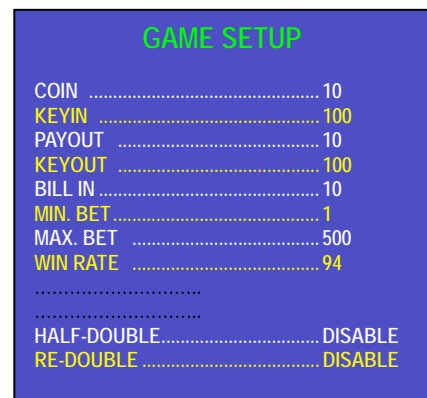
GAME SETUP

COIN .................................................. 10
KEYIN ................................................ 100
PAYOUT ............................................ 10
KEYOUT ........................................... 100
BILL IN .............................................. 10
MIN. BET............................................ 1
MAX. BET ......................................... 500
WIN RATE ........................................ 94
.............................
.............................
HALF-DOUBLE................................ DISABLE
RE-DOUBLE .................................... DISABLE